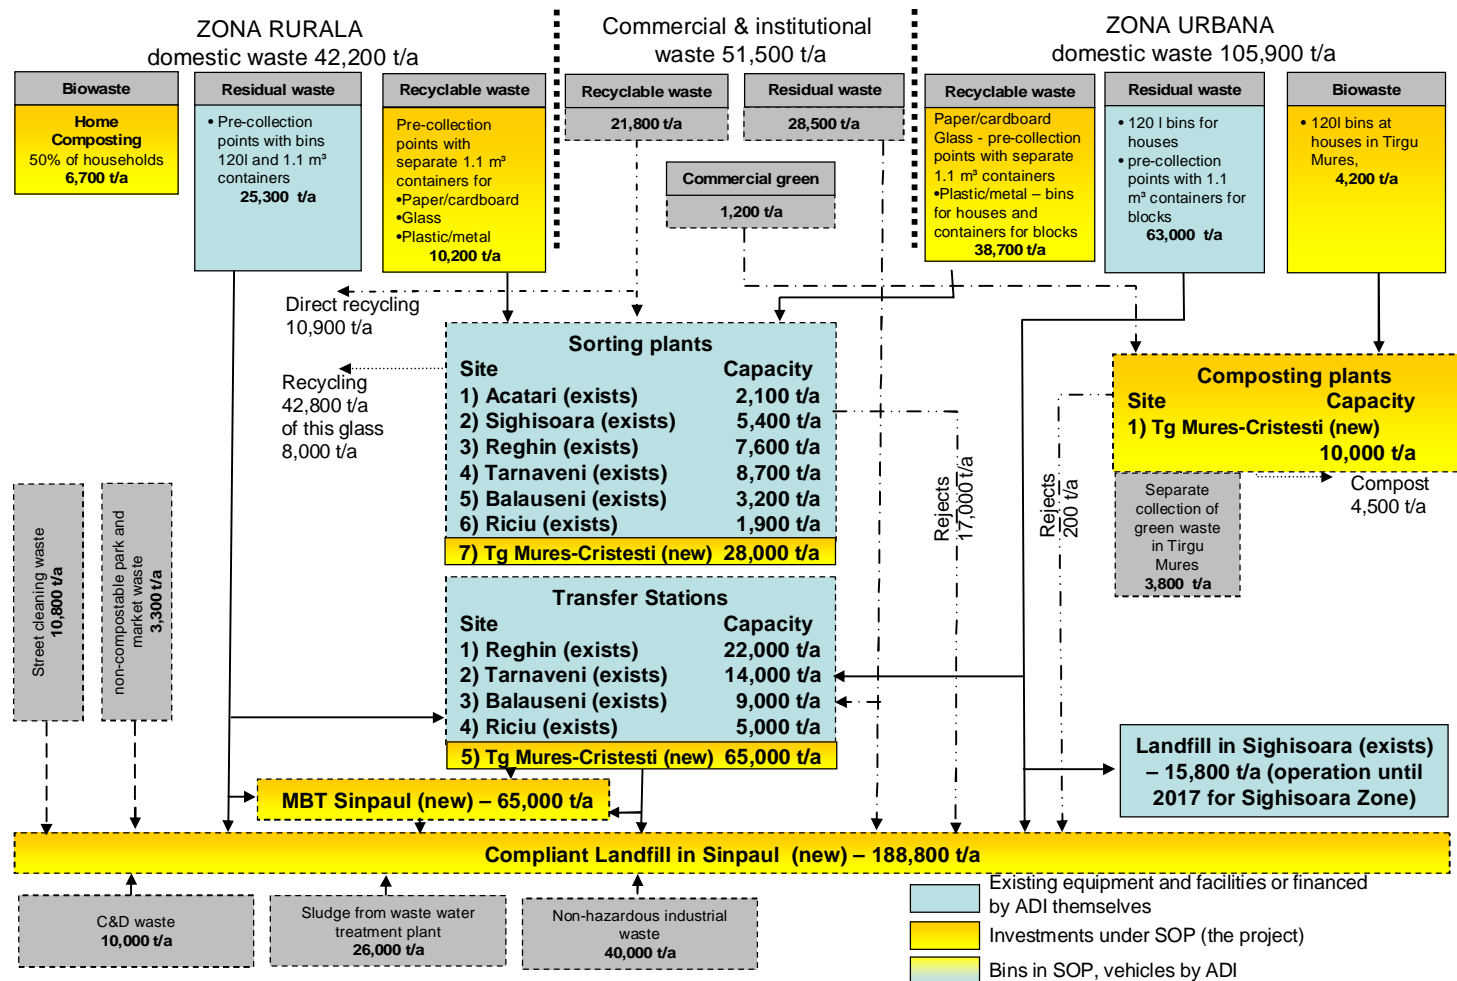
ZONA RURALA
domestic waste 42,200 t/a

Commercial & institutional
waste 51,500 t/a

ZONA URBANA
domestic waste 105,900 t/a

Biowaste

Home Composting
50% of households
6,700 t/a

Residual waste

• Pre-collection points with bins 120l and 1.1 m³ containers
25,300 t/a

Recyclable waste

Pre-collection points with separate 1.1 m³ containers for
•Paper/cardboard
•Glass
•Plastic/metal
10,200 t/a

Recyclable waste

21,800 t/a

Residual waste

28,500 t/a

Commercial green

1,200 t/a

Recyclable waste

Paper/cardboard
Glass - pre-collection points with separate 1.1 m³ containers
•Plastic/metal – bins for houses and containers for blocks
38,700 t/a

Residual waste

• 120 l bins for houses
• pre-collection points with 1.1 m³ containers for blocks
63,000 t/a

Biowaste

• 120l bins at houses in Tirgu Mures,
4,200 t/a

Direct recycling
10,900 t/a

Recycling
42,800 t/a
of this glass
8,000 t/a

Sorting plants

| Site | Capacity |
|---|---|
| 1) Acatari (exists) | 2,100 t/a |
| 2) Sighisoara (exists) | 5,400 t/a |
| 3) Reghin (exists) | 7,600 t/a |
| 4) Tarnaveni (exists) | 8,700 t/a |
| 5) Balauseni (exists) | 3,200 t/a |
| 6) Riciu (exists) | 1,900 t/a |
| 7) Tg Mures-Cristesti (new) | 28,000 t/a |

Rejects
17,000 t/a

Rejects
200 t/a

Composting plants

| Site | Capacity |
|---|---|
| 1) Tg Mures-Cristesti (new) | |
| | 10,000 t/a |

Compost
4,500 t/a

Separate collection of green waste in Tirgu Mures
3,800 t/a

Street cleaning waste
10,800 t/a

non-compostable park and market waste
3,300 t/a

Transfer Stations

| Site | Capacity |
|---|---|
| 1) Reghin (exists) | 22,000 t/a |
| 2) Tarnaveni (exists) | 14,000 t/a |
| 3) Balauseni (exists) | 9,000 t/a |
| 4) Riciu (exists) | 5,000 t/a |
| 5) Tg Mures-Cristesti (new) | 65,000 t/a |

Landfill in Sighisoara (exists) – 15,800 t/a (operation until 2017 for Sighisoara Zone)

MBT Sinpaul (new) – 65,000 t/a

Compliant Landfill in Sinpaul (new) – 188,800 t/a

C&D waste
10,000 t/a

Sludge from waste water treatment plant
26,000 t/a

Non-hazardous industrial waste
40,000 t/a

Existing equipment and facilities or financed by ADI themselves
Investments under SOP (the project)
Bins in SOP, vehicles by ADI